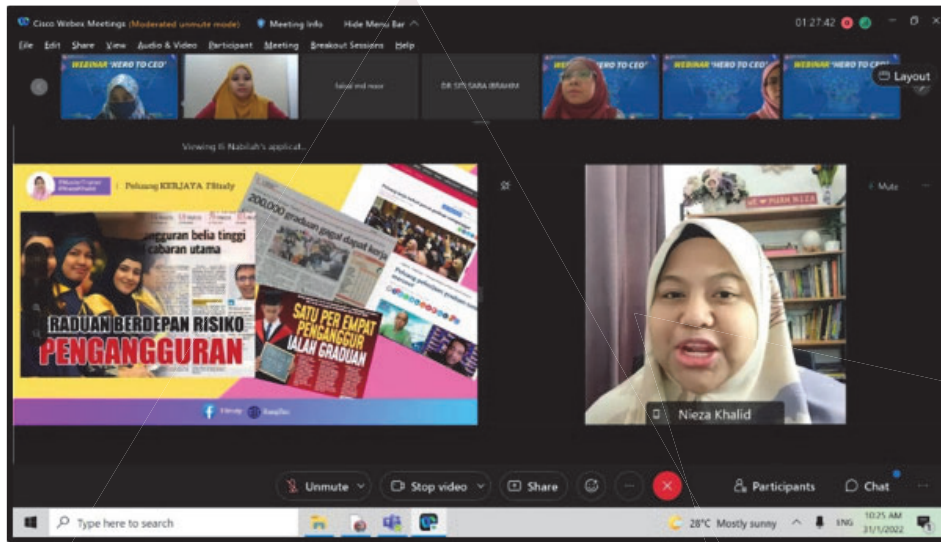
Cisco Webex Meetings (Moderated unmute mode) Meeting Info Hide Menu Bar

01:27:42

File Edit Share View Audio & Video Participant Meeting Breakout Sessions Help

WEBINAR 'HERO TO CEO'

faisal md noor

DR SITI SARA IBRAHIM

WEBINAR 'HERO TO CEO'

WEBINAR 'HERO TO CEO'

WEBINAR 'HERO TO CEO'

Layout

Viewing Ili Nabilah's applicat...

Peluang KERJAYA 7Study

200,000 graduan gagal dapat kerja

pengangguran belia tinggi cabaran utama

RADUAN BERDEPAN RISIKO PENGANGGURAN

SATU PER EMPAT PENGANGGUR IALAH GRADUAN

Mute

Nieza Khalid

Unmute

Stop video

Share

Participants

Chat

Type here to search

28°C Mostly sunny

ENG

10:25 AM
31/1/2022